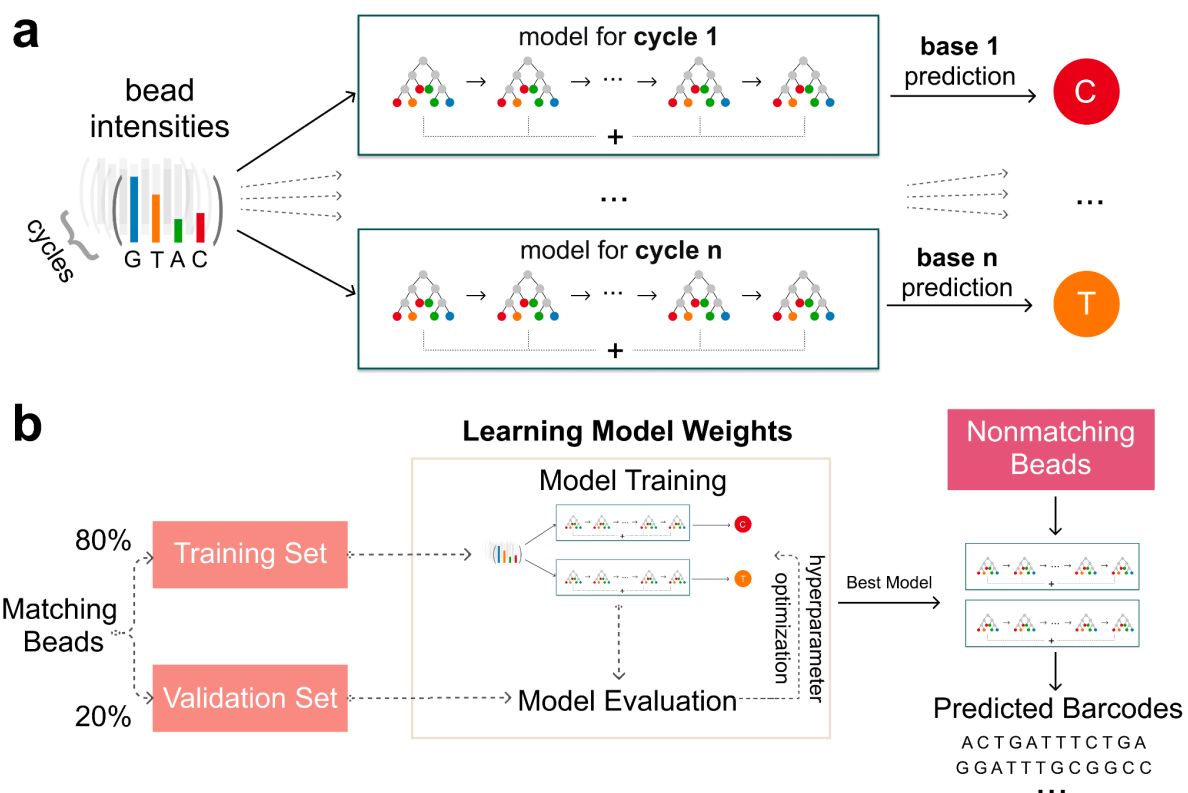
a

bead intensities

cycles

G T A C

model for **cycle 1**

+

base 1 prediction

C

...

...

model for **cycle n**

+

base n prediction

T

b

Learning Model Weights

Model Training

C

T

+

+

hyperparameter optimization

80%

Training Set

Matching Beads

20%

Validation Set

Model Evaluation

Best Model

Nonmatching Beads

Predicted Barcodes

ACTGATTTCTGA
GGATTTGCGGCC
...